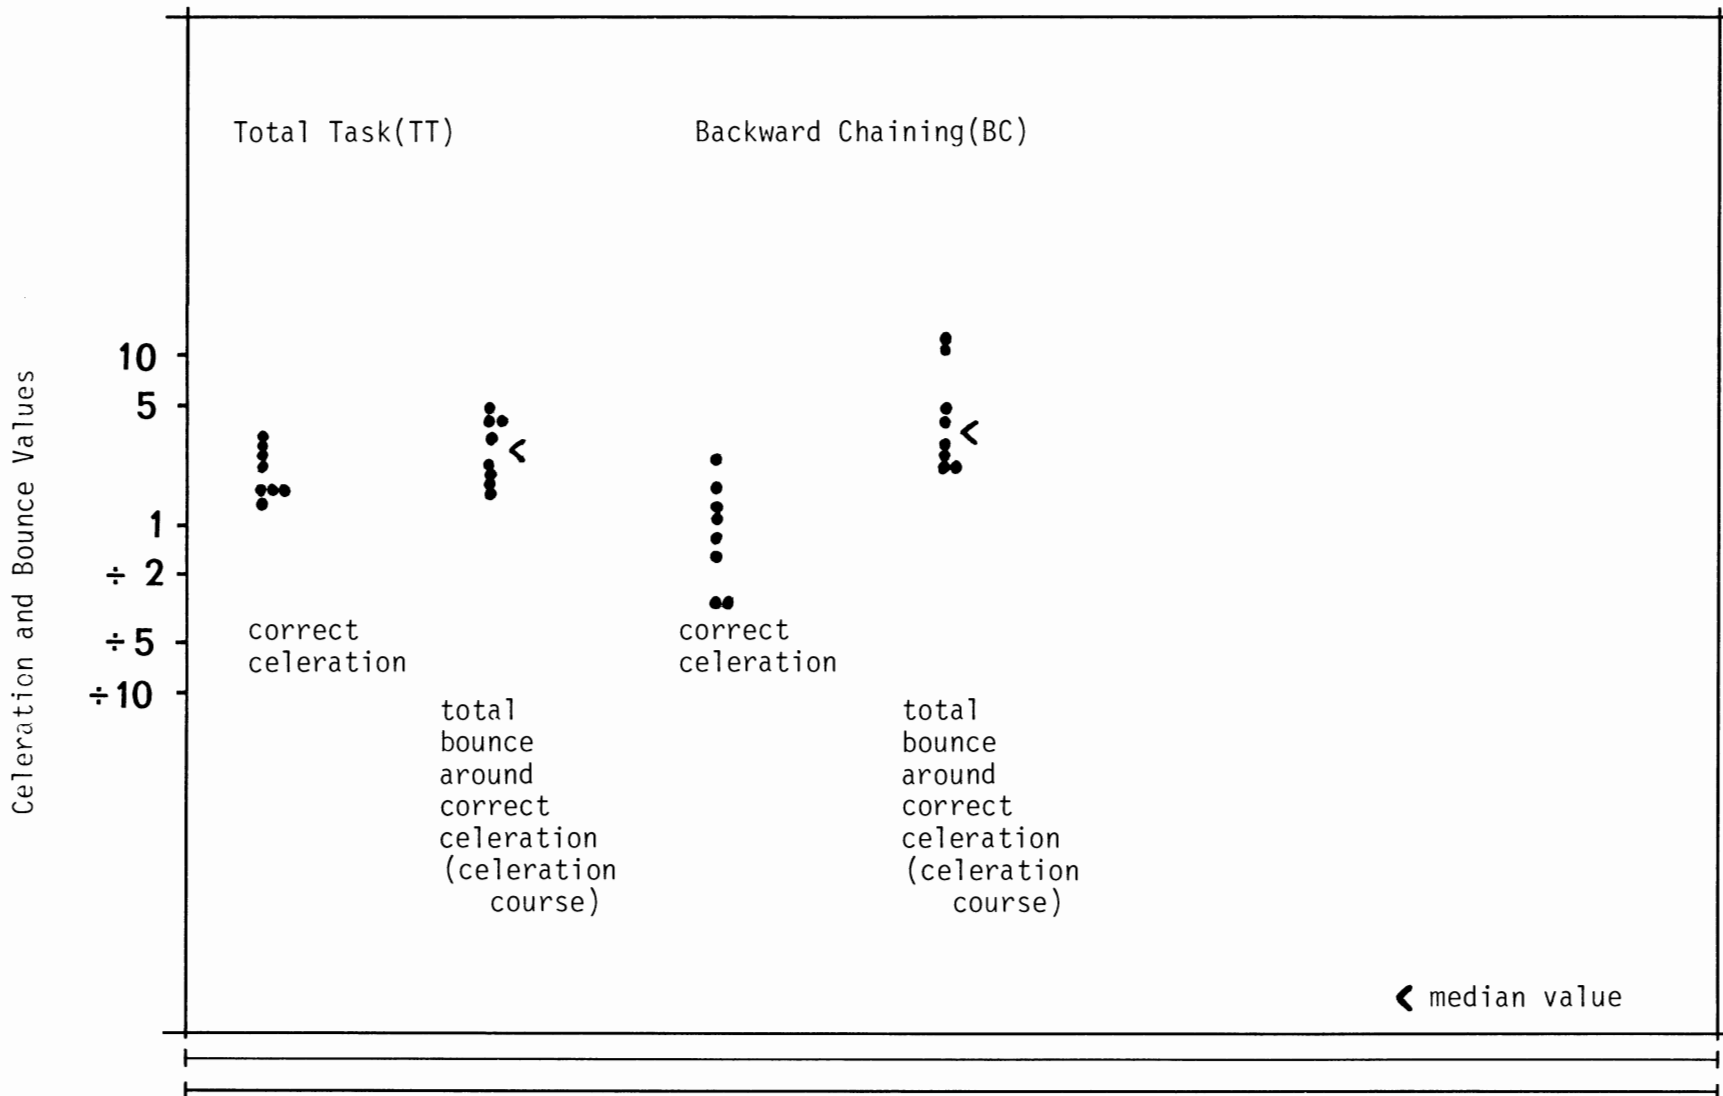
Celeration and Bounce Values

10
5
1
÷ 2
÷ 5
÷ 10

Total Task(TT)

correct celeration

total bounce around correct celeration (celeration course)

Backward Chaining(BC)

correct celeration

total bounce around correct celeration (celeration course)

< median value